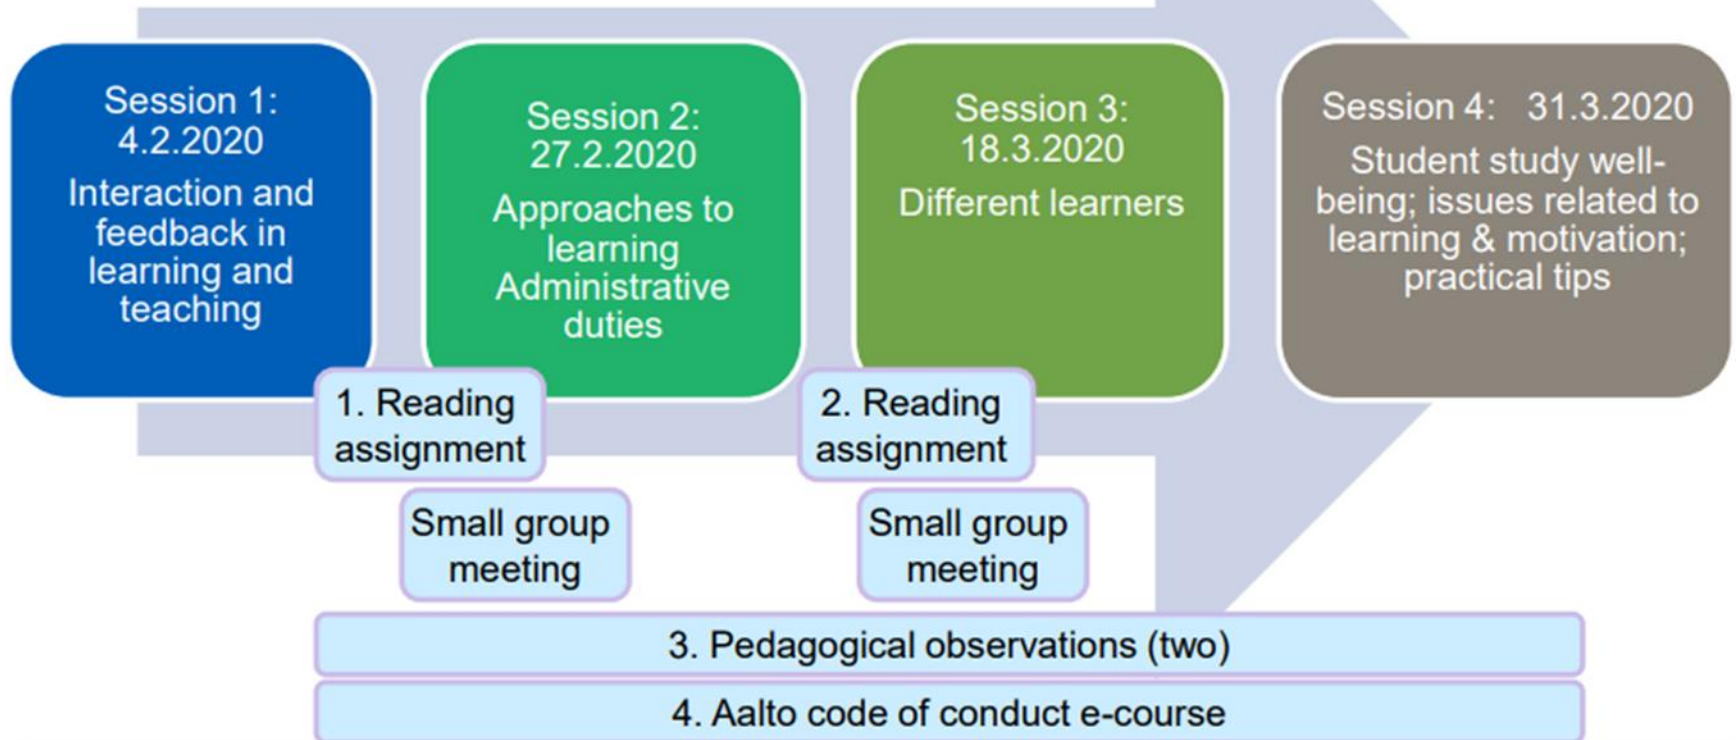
Session 1: 4.2.2020
Interaction and feedback in learning and teaching

Session 2: 27.2.2020
Approaches to learning Administrative duties

Session 3: 18.3.2020
Different learners

Session 4: 31.3.2020
Student study well-being; issues related to learning & motivation; practical tips

1. Reading assignment

Small group meeting

2. Reading assignment

Small group meeting

3. Pedagogical observations (two)

4. Aalto code of conduct e-course